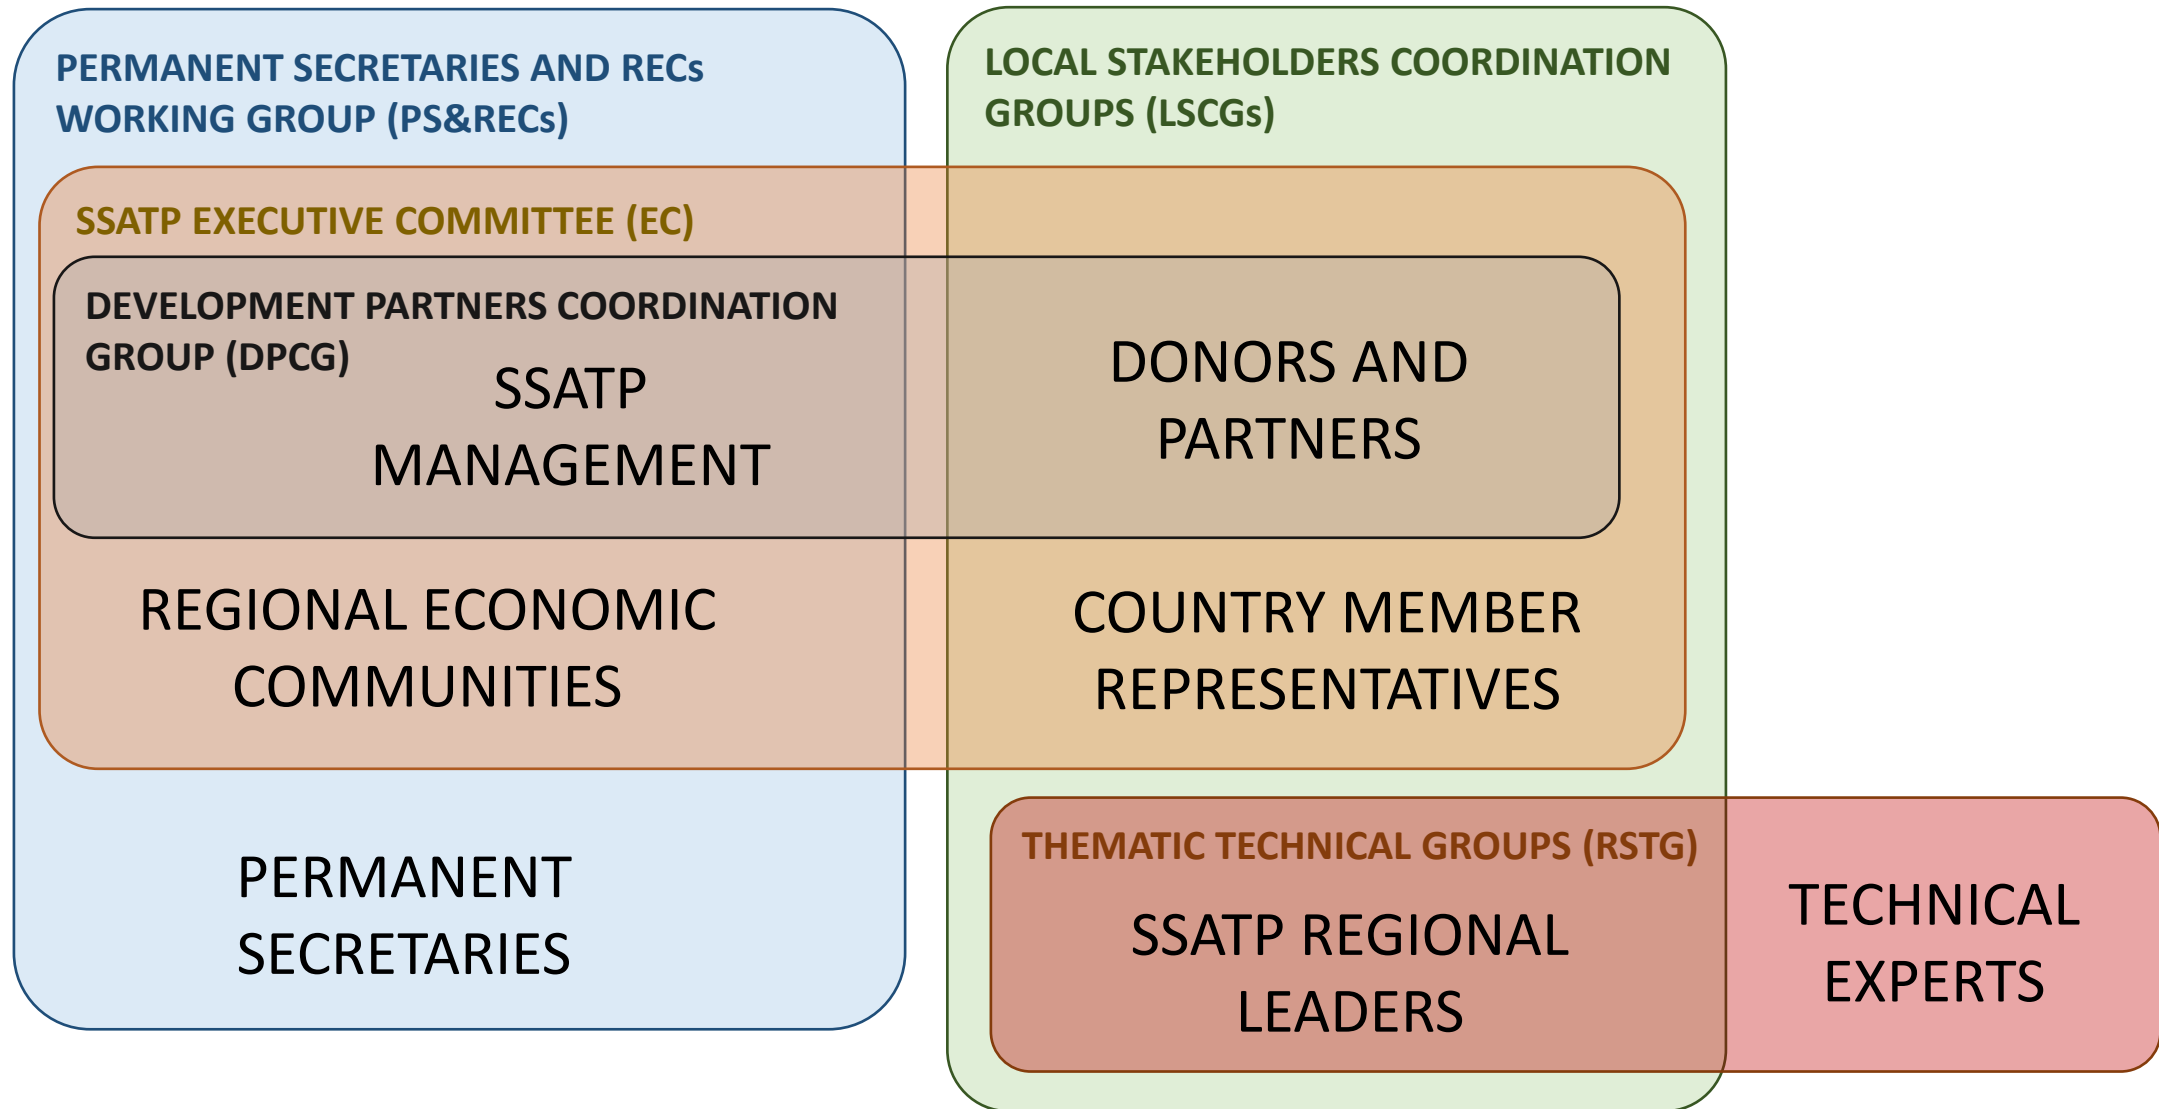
PERMANENT SECRETARIES AND RECs WORKING GROUP (PS&RECs)

LOCAL STAKEHOLDERS COORDINATION GROUPS (LSCGs)

SSATP EXECUTIVE COMMITTEE (EC)

DEVELOPMENT PARTNERS COORDINATION GROUP (DPCG)

SSATP MANAGEMENT

DONORS AND PARTNERS

REGIONAL ECONOMIC COMMUNITIES

COUNTRY MEMBER REPRESENTATIVES

PERMANENT SECRETARIES

THEMATIC TECHNICAL GROUPS (RSTG)

SSATP REGIONAL LEADERS

TECHNICAL EXPERTS